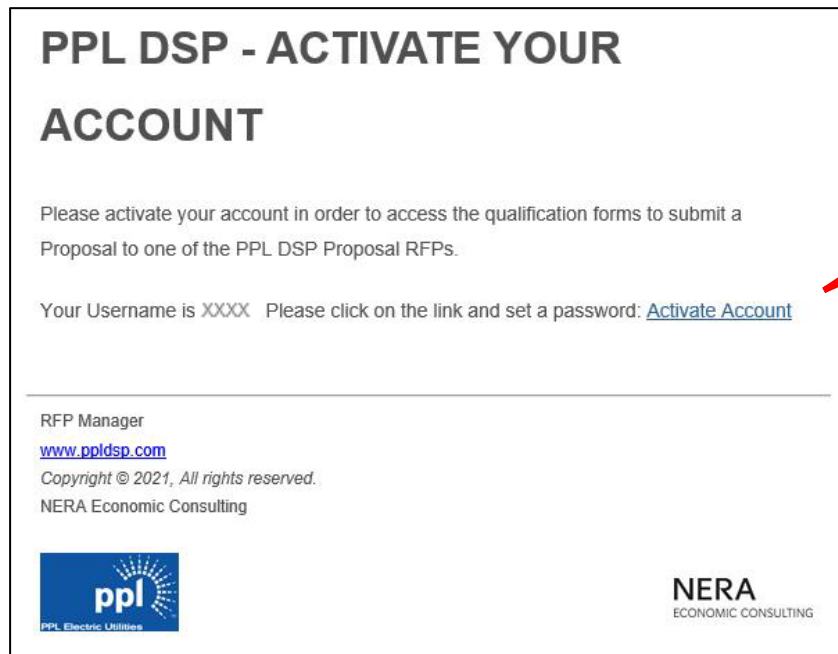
PPL DSP - ACTIVATE YOUR ACCOUNT

Please activate your account in order to access the qualification forms to submit a Proposal to one of the PPL DSP Proposal RFPs.

Your Username is XXXX Please click on the link and set a password: Activate Account

RFP Manager
www.ppldsp.com
Copyright © 2021, All rights reserved.
NERA Economic Consulting

ppl
PPL Electric Utilities

NERA
ECONOMIC CONSULTING